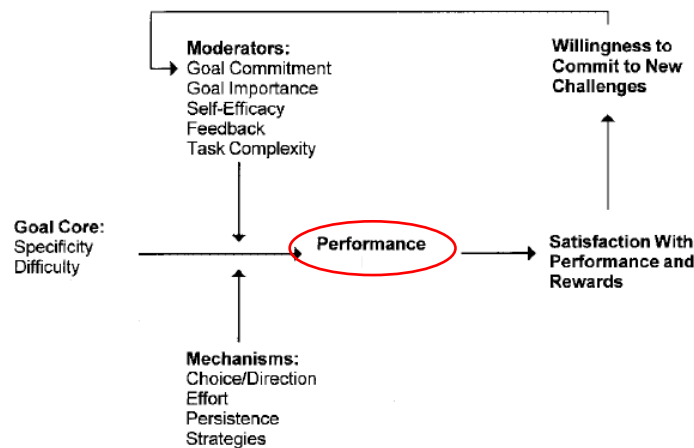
Moderators:
Goal Commitment
Goal Importance
Self-Efficacy
Feedback
Task Complexity

Willingness to Commit to New Challenges

Goal Core:
Specificity
Difficulty

Performance

Satisfaction With Performance and Rewards

Mechanisms:
Choice/Direction
Effort
Persistence
Strategies